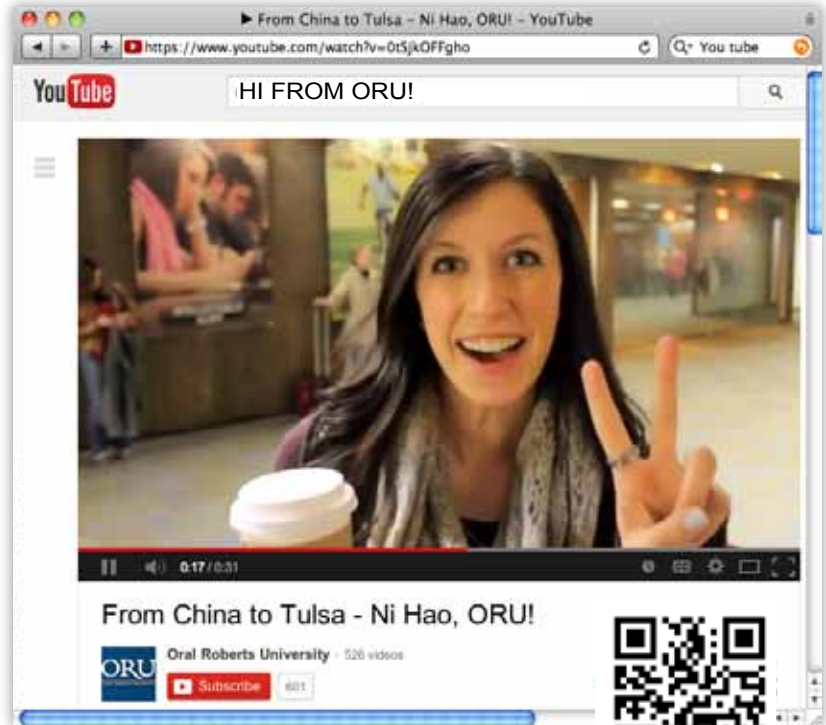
From China to Tulsa - Ni Hao, ORU! - YouTube

https://www.youtube.com/watch?v=0t5jkOFFgho

You tube

YouTube

HI FROM ORU!

0:17 / 0:31

From China to Tulsa - Ni Hao, ORU!

ORU

Oral Roberts University · 526 videos

Subscribe 601